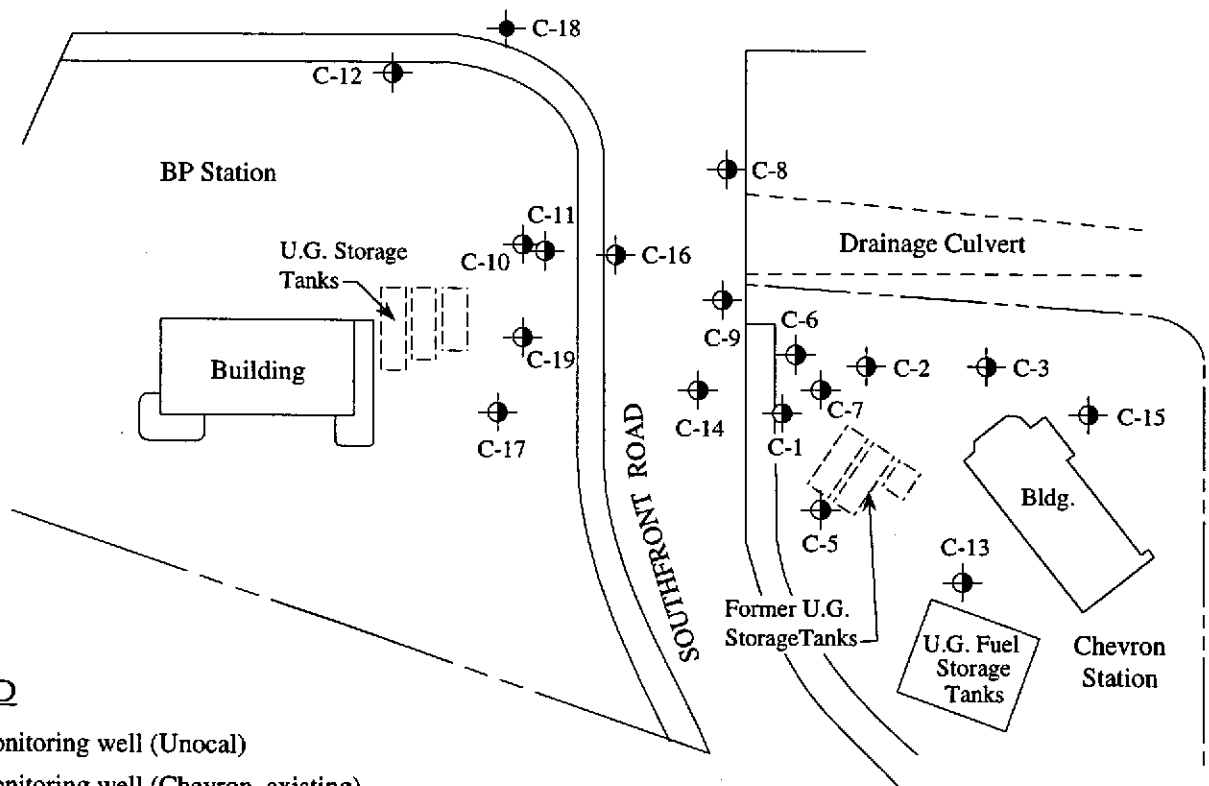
C-18

C-12

BP Station

C-8

C-11

U.G. Storage Tanks

C-10

C-16

Drainage Culvert

C-9

C-6

C-19

C-2

C-3

Building

C-7

C-14

C-1

C-15

C-17

SOUTHFRONT ROAD

Bldg.

C-5

C-13

Former U.G. StorageTanks

U.G. Fuel Storage Tanks

Chevron Station

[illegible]D

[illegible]onitoring well (Unocal)

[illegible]onitoring well (Chevron, existing)